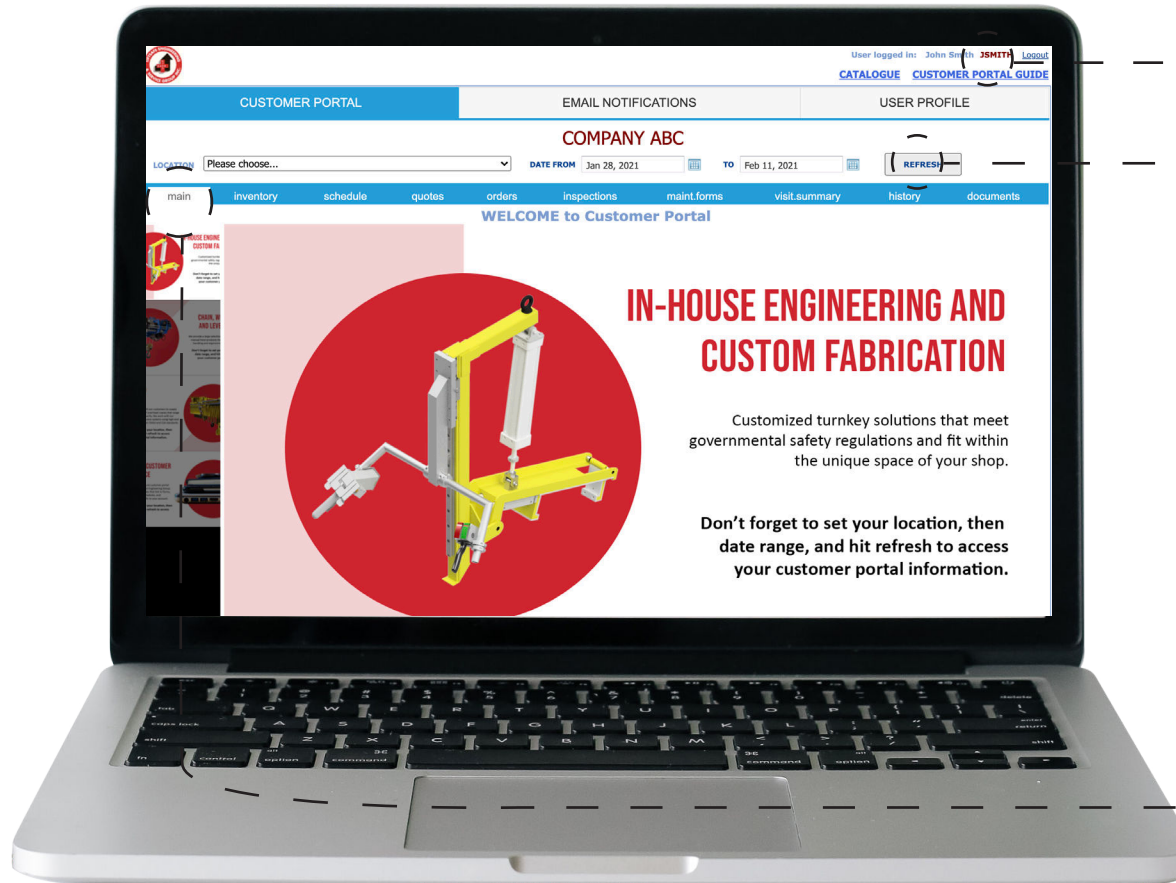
User logged in: John Smith JSMITH Logout

CATALOGUE CUSTOMER PORTAL GUIDE

CUSTOMER PORTAL | EMAIL NOTIFICATIONS | USER PROFILE

COMPANY ABC

LOCATION Please choose... DATE FROM Jan 28, 2021 TO Feb 11, 2021 REFRESH

main inventory schedule quotes orders inspections maint.forms visit.summary history documents

WELCOME to Customer Portal

IN-HOUSE ENGINEERING AND CUSTOM FABRICATION

Customized turnkey solutions that meet governmental safety regulations and fit within the unique space of your shop.

Don't forget to set your location, then date range, and hit refresh to access your customer portal information.